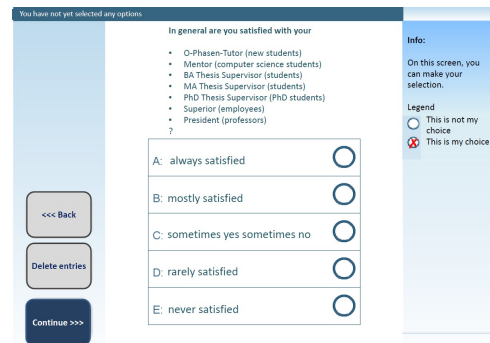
You have not yet selected any options

In general are you satisfied with your

- O-Phasen-Tutor (new students)
- Mentor (computer science students)
- BA Thesis Supervisor (students)
- MA Thesis Supervisor (students)
- PhD Thesis Supervisor (PhD students)
- Superior (employees)
- President (professors)

?

A: always satisfied

B: mostly satisfied

C: sometimes yes sometimes no

D: rarely satisfied

E: never satisfied

Info:

On this screen, you can make your selection.

Legend

This is not my choice

This is my choice

<<< Back

Delete entries

Continue >>>